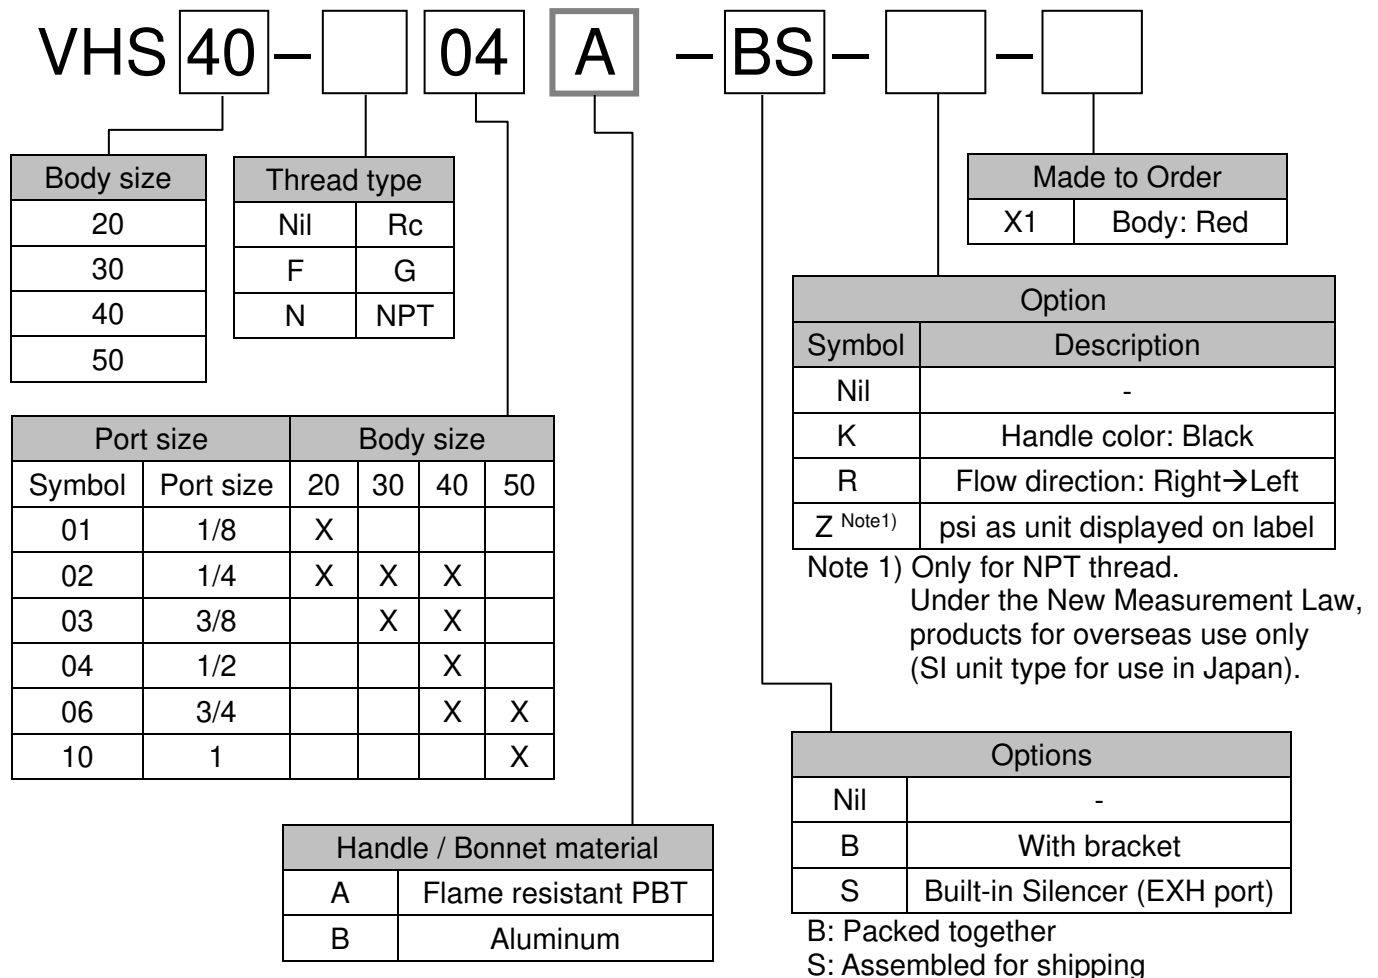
VHS 40 – [ ] 04 A – BS – [ ] – [ ]

| Body size |
|---|
| 20 |
| 30 |
| 40 |
| 50 |

| Thread type | |
|---|---|
| Nil | Rc |
| F | G |
| N | NPT |

| Made to Order | |
|---|---|
| X1 | Body: Red |

| Option | |
|---|---|
| Symbol | Description |
| Nil | - |
| K | Handle color: Black |
| R | Flow direction: Right→Left |
| Z $^{Note1)}$ | psi as unit displayed on label |

Note 1) Only for NPT thread. Under the New Measurement Law, products for overseas use only (SI unit type for use in Japan).

| Port size | | Body size | | | |
|---|---|---|---|---|---|
| Symbol | Port size | 20 | 30 | 40 | 50 |
| 01 | 1/8 | X | | | |
| 02 | 1/4 | X | X | X | |
| 03 | 3/8 | | X | X | |
| 04 | 1/2 | | | X | |
| 06 | 3/4 | | | X | X |
| 10 | 1 | | | | X |

| Handle / Bonnet material | |
|---|---|
| A | Flame resistant PBT |
| B | Aluminum |

| Options | |
|---|---|
| Nil | - |
| B | With bracket |
| S | Built-in Silencer (EXH port) |

B: Packed together
S: Assembled for shipping